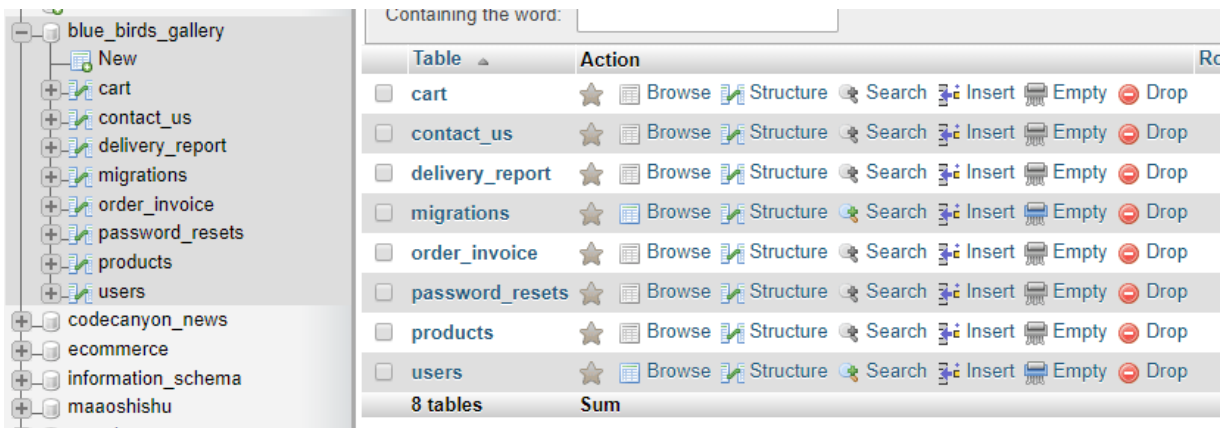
blue_birds_gallery
New
cart
contact_us
delivery_report
migrations
order_invoice
password_resets
products
users
codecanyon_news
ecommerce
information_schema
maaoshishu

Containing the word:

| Table | Action | Ro |
|---|---|---|
| cart | Browse Structure Search Insert Empty Drop | |
| contact_us | Browse Structure Search Insert Empty Drop | |
| delivery_report | Browse Structure Search Insert Empty Drop | |
| migrations | Browse Structure Search Insert Empty Drop | |
| order_invoice | Browse Structure Search Insert Empty Drop | |
| password_resets | Browse Structure Search Insert Empty Drop | |
| products | Browse Structure Search Insert Empty Drop | |
| users | Browse Structure Search Insert Empty Drop | |
| 8 tables | Sum | |